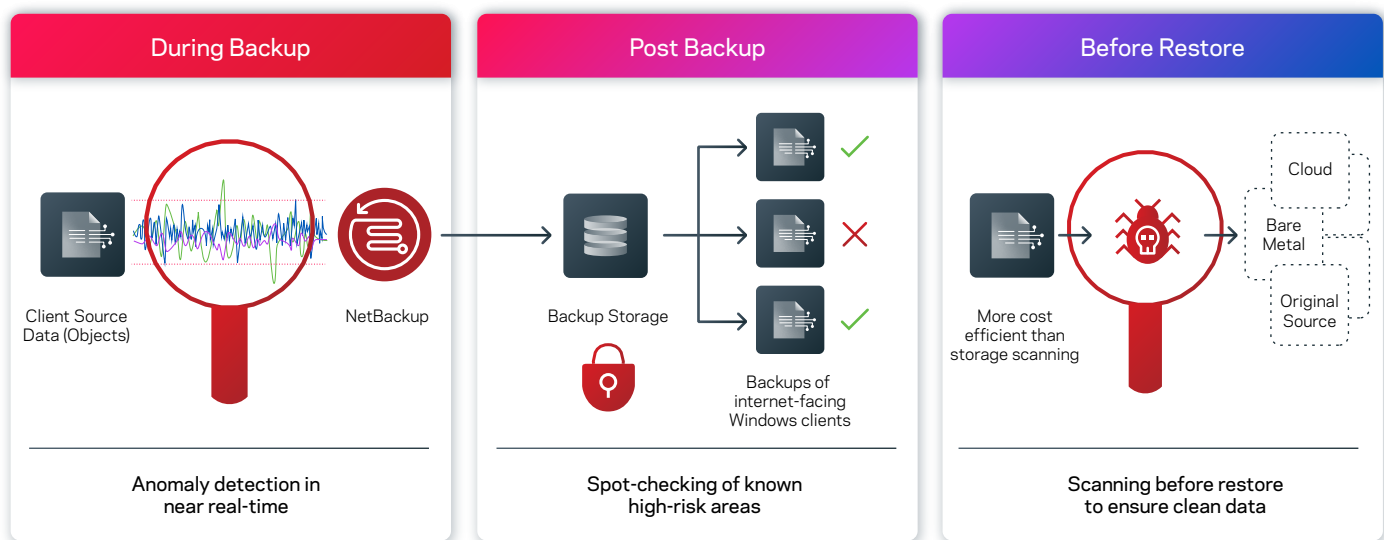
During Backup

Client Source Data (Objects)

NetBackup

Anomaly detection in near real-time

Post Backup

Backup Storage

Backups of internet-facing Windows clients

Spot-checking of known high-risk areas

Before Restore

More cost efficient than storage scanning

Cloud

Bare Metal

Original Source

Scanning before restore to ensure clean data